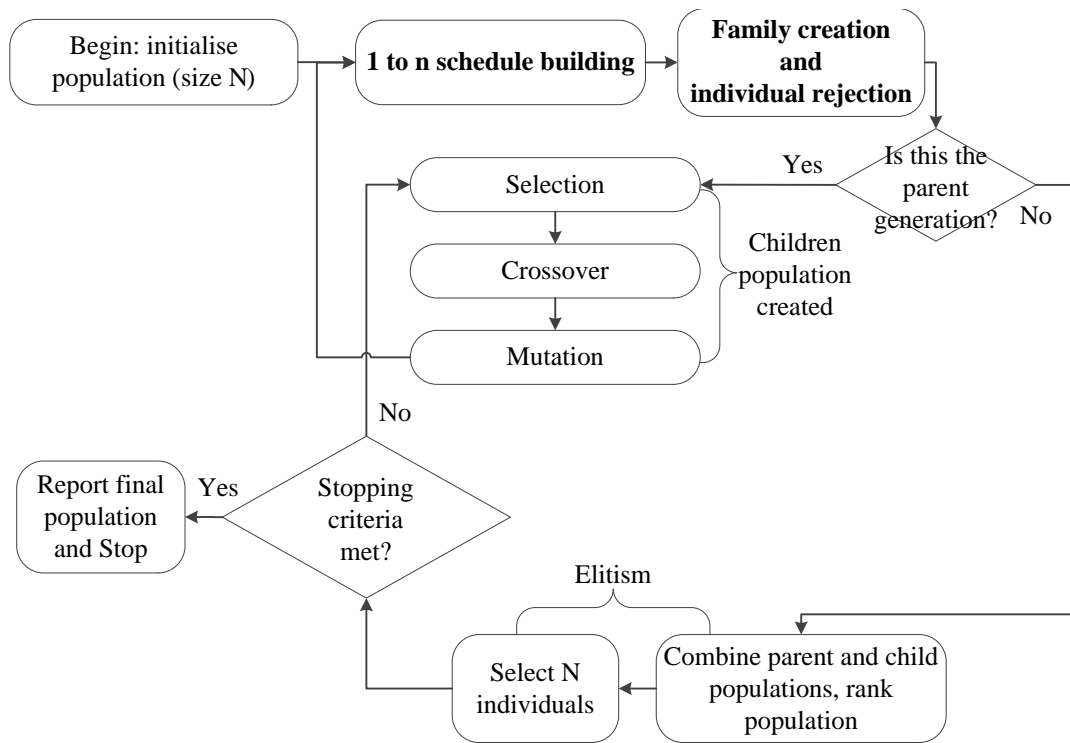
Begin: initialise population (size N)

1 to n schedule building

Family creation and individual rejection

Is this the parent generation?

Yes

No

Selection

Crossover

Mutation

Children population created

No

Stopping criteria met?

Yes

Report final population and Stop

Elitism

Select N individuals

Combine parent and child populations, rank population